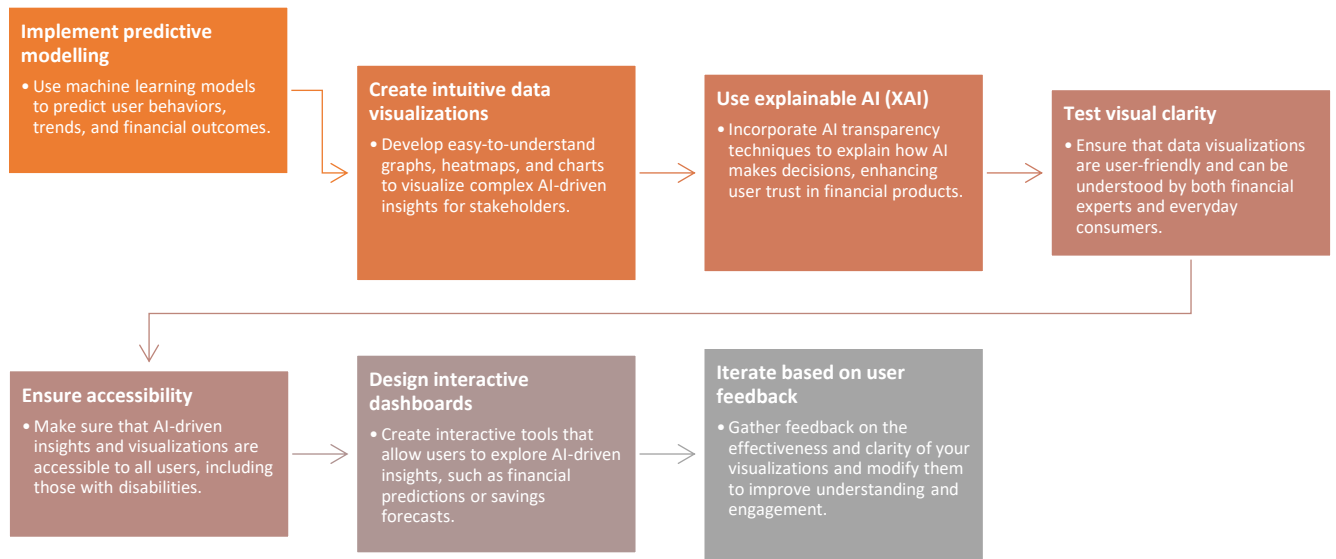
Implement predictive modelling

• Use machine learning models to predict user behaviors, trends, and financial outcomes.

Create intuitive data visualizations

• Develop easy-to-understand graphs, heatmaps, and charts to visualize complex AI-driven insights for stakeholders.

Use explainable AI (XAI)

• Incorporate AI transparency techniques to explain how AI makes decisions, enhancing user trust in financial products.

Test visual clarity

• Ensure that data visualizations are user-friendly and can be understood by both financial experts and everyday consumers.

Ensure accessibility

• Make sure that AI-driven insights and visualizations are accessible to all users, including those with disabilities.

Design interactive dashboards

• Create interactive tools that allow users to explore AI-driven insights, such as financial predictions or savings forecasts.

Iterate based on user feedback

• Gather feedback on the effectiveness and clarity of your visualizations and modify them to improve understanding and engagement.